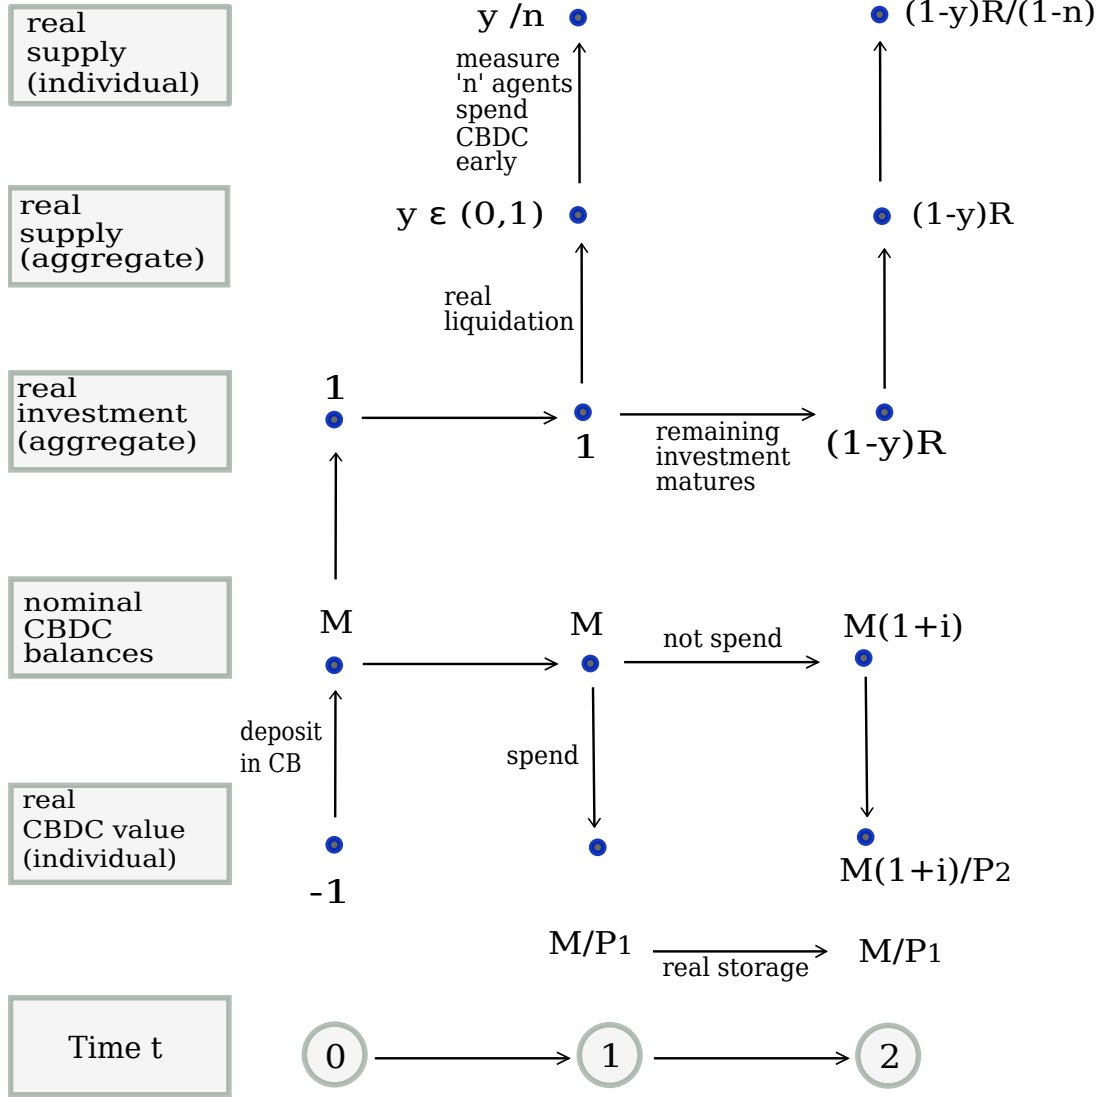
real supply (individual)

y /n

(1-y)R/(1-n)

measure 'n' agents spend CBDC early

real supply (aggregate)

y ε (0,1)

(1-y)R

real liquidation

real investment (aggregate)

1

1

remaining investment matures

(1-y)R

nominal CBDC balances

M

M

not spend

M(1+i)

deposit in CB

spend

real CBDC value (individual)

-1

M(1+i)/P2

M/P1

real storage

M/P1

Time t

0

1

2